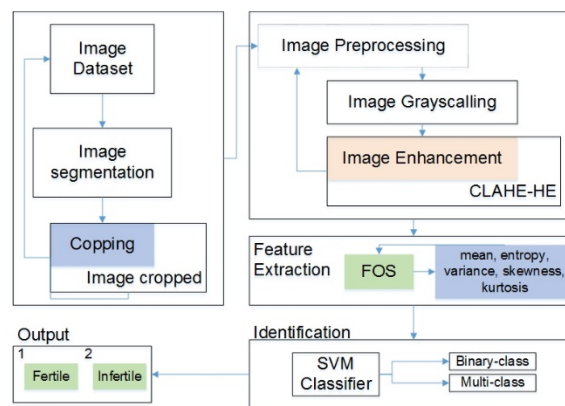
Image Dataset

Image segmentation

Copping

Image cropped

Image Preprocessing

Image Grayscalling

Image Enhancement

CLAHE-HE

Feature Extraction

FOS

mean, entropy, variance, skewness, kurtosis

Identification

SVM Classifier

Binary-class

Multi-class

Output

1

Fertile

2

Infertile